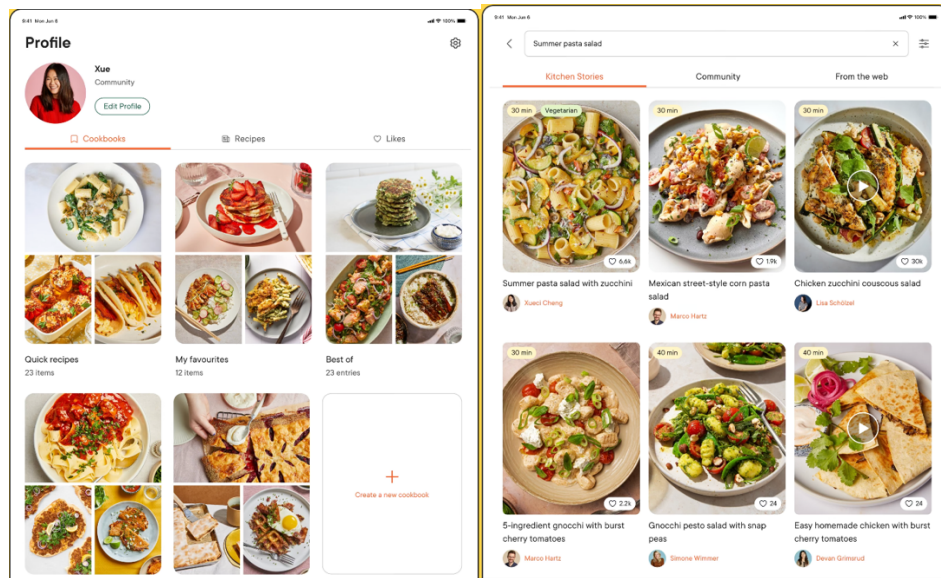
9:41 Mon Jun 6
100%

Profile

Xue
Community
Edit Profile

Cookbooks
Recipes
Likes

Quick recipes
23 items

My favourites
12 items

Best of
23 entries

+
Create a new cookbook

9:41 Mon Jun 6
100%

Summer pasta salad

Kitchen Stories
Community
From the web

30 min
Vegetarian
6.6k
Summer pasta salad with zucchini
Xueci Cheng

30 min
1.9k
Mexican street-style corn pasta salad
Marco Hartz

30 min
30k
Chicken zucchini couscous salad
Lisa Schölzel

30 min
2.2k
5-ingredient gnocchi with burst cherry tomatoes
Marco Hartz

40 min
24
Gnocchi pesto salad with snap peas
Simone Wimmer

40 min
24
Easy homemade chicken with burst cherry tomatoes
Devan Grimsrud